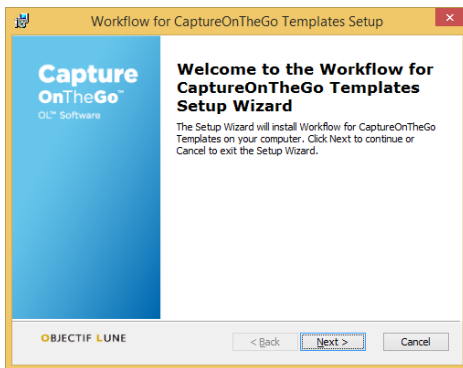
Workflow for CaptureOnTheGo Templates Setup

Capture
OnTheGo™
OL™ Software

Welcome to the Workflow for CaptureOnTheGo Templates Setup Wizard

The Setup Wizard will install Workflow for CaptureOnTheGo Templates on your computer. Click Next to continue or Cancel to exit the Setup Wizard.

OBJECTIF LUNE

< Back
Next >
Cancel